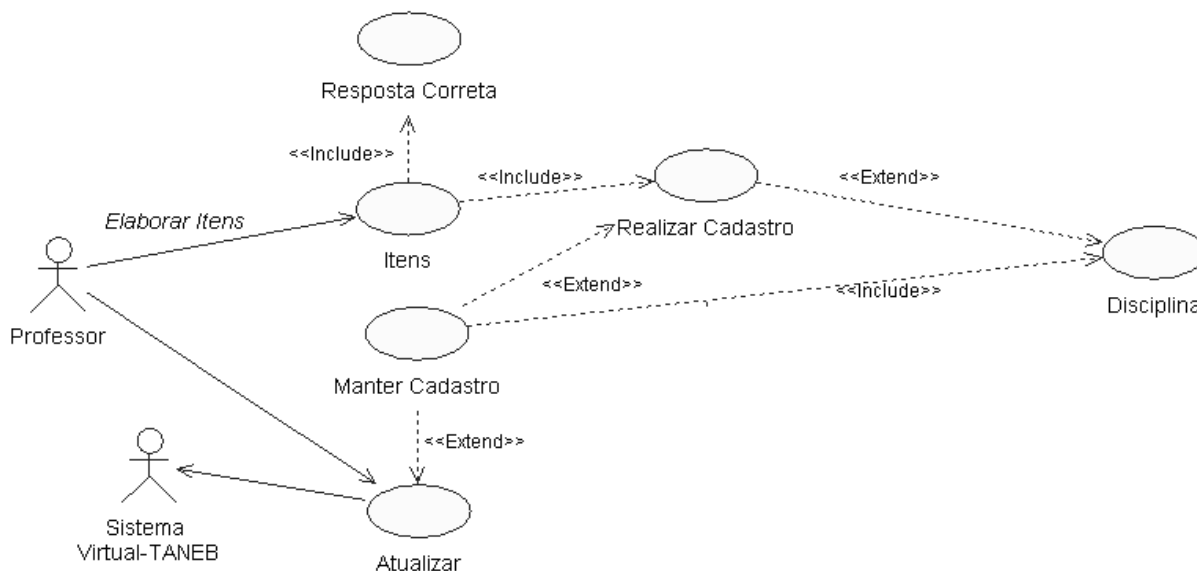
Resposta Correta

<<Include>>

<<Include>>

<<Extend>>

Elaborar Itens

Itens

Realizar Cadastro

<<Extend>>

<<Include>>

Disciplina

Professor

Manter Cadastro

<<Extend>>

Sistema Virtual-TANEB

Atualizar